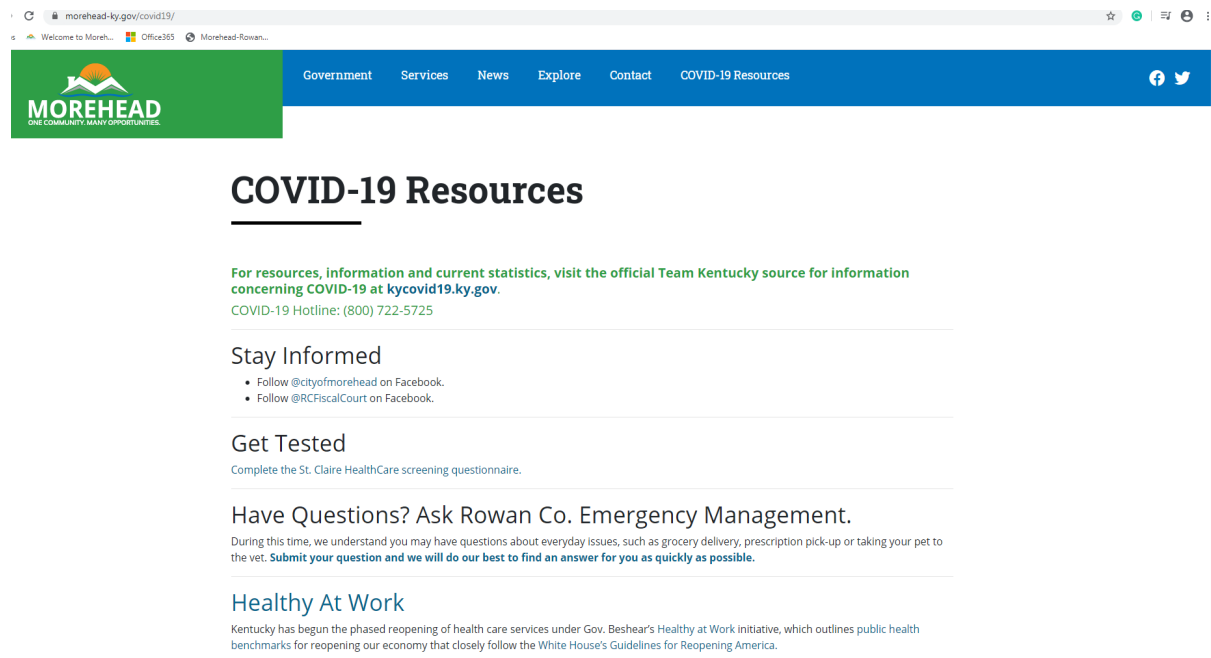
morehead-ky.gov/covid19/

Welcome to Moreh... Office365 Morehead-Rowan...

MOREHEAD
ONE COMMUNITY. MANY OPPORTUNITIES.

Government Services News Explore Contact COVID-19 Resources

COVID-19 Resources

For resources, information and current statistics, visit the official Team Kentucky source for information concerning COVID-19 at kycovid19.ky.gov.
COVID-19 Hotline: (800) 722-5725

Stay Informed

- Follow @cityofmorehead on Facebook.
- Follow @RCFiscalCourt on Facebook.

Get Tested

Complete the St. Claire HealthCare screening questionnaire.

Have Questions? Ask Rowan Co. Emergency Management.

During this time, we understand you may have questions about everyday issues, such as grocery delivery, prescription pick-up or taking your pet to the vet. Submit your question and we will do our best to find an answer for you as quickly as possible.

Healthy At Work

Kentucky has begun the phased reopening of health care services under Gov. Beshear's Healthy at Work initiative, which outlines public health benchmarks for reopening our economy that closely follow the White House's Guidelines for Reopening America.